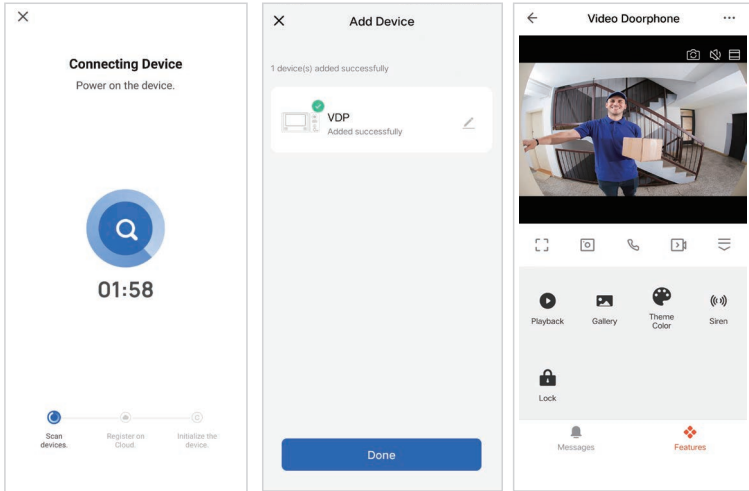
×

Connecting Device

Power on the device.

01:58

Scan devices.

Register on Cloud.

Initialize the device.

×

Add Device

1 device(s) added successfully

VDP

Added successfully

Done

Video Doorphone

Playback

Gallery

Theme Color

Siren

Lock

Messages

Features